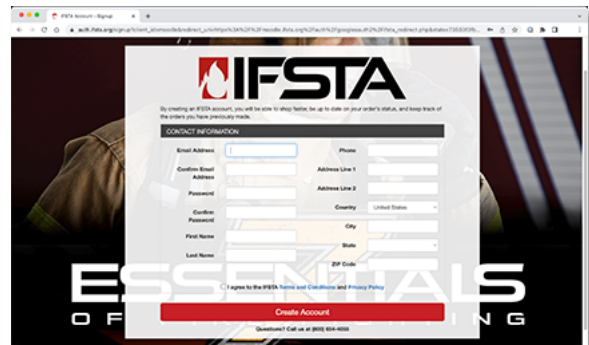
IFSTA Account - Signup

auth.ifsta.org/signup?client_id=moodle&redirect_uri=https%3A%2F%2Fmoodle.ifsta.org%2Fauth%2Fgooglesso.dl%2Fifsta_redirect.php&state=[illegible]

IFSTA

By creating an IFSTA account, you will be able to shop faster, be up to date on your order's status, and keep track of the orders you have previously made.

CONTACT INFORMATION

Email Address

Confirm Email Address

Password

Confirm Password

First Name

Last Name

Phone

Address Line 1

Address Line 2

Country United States

City

State

ZIP Code

I agree to the IFSTA Terms and Conditions and Privacy Policy

Create Account

Questions? Call us at (800) 654-4055

ESSENTIALS

OF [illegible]ING